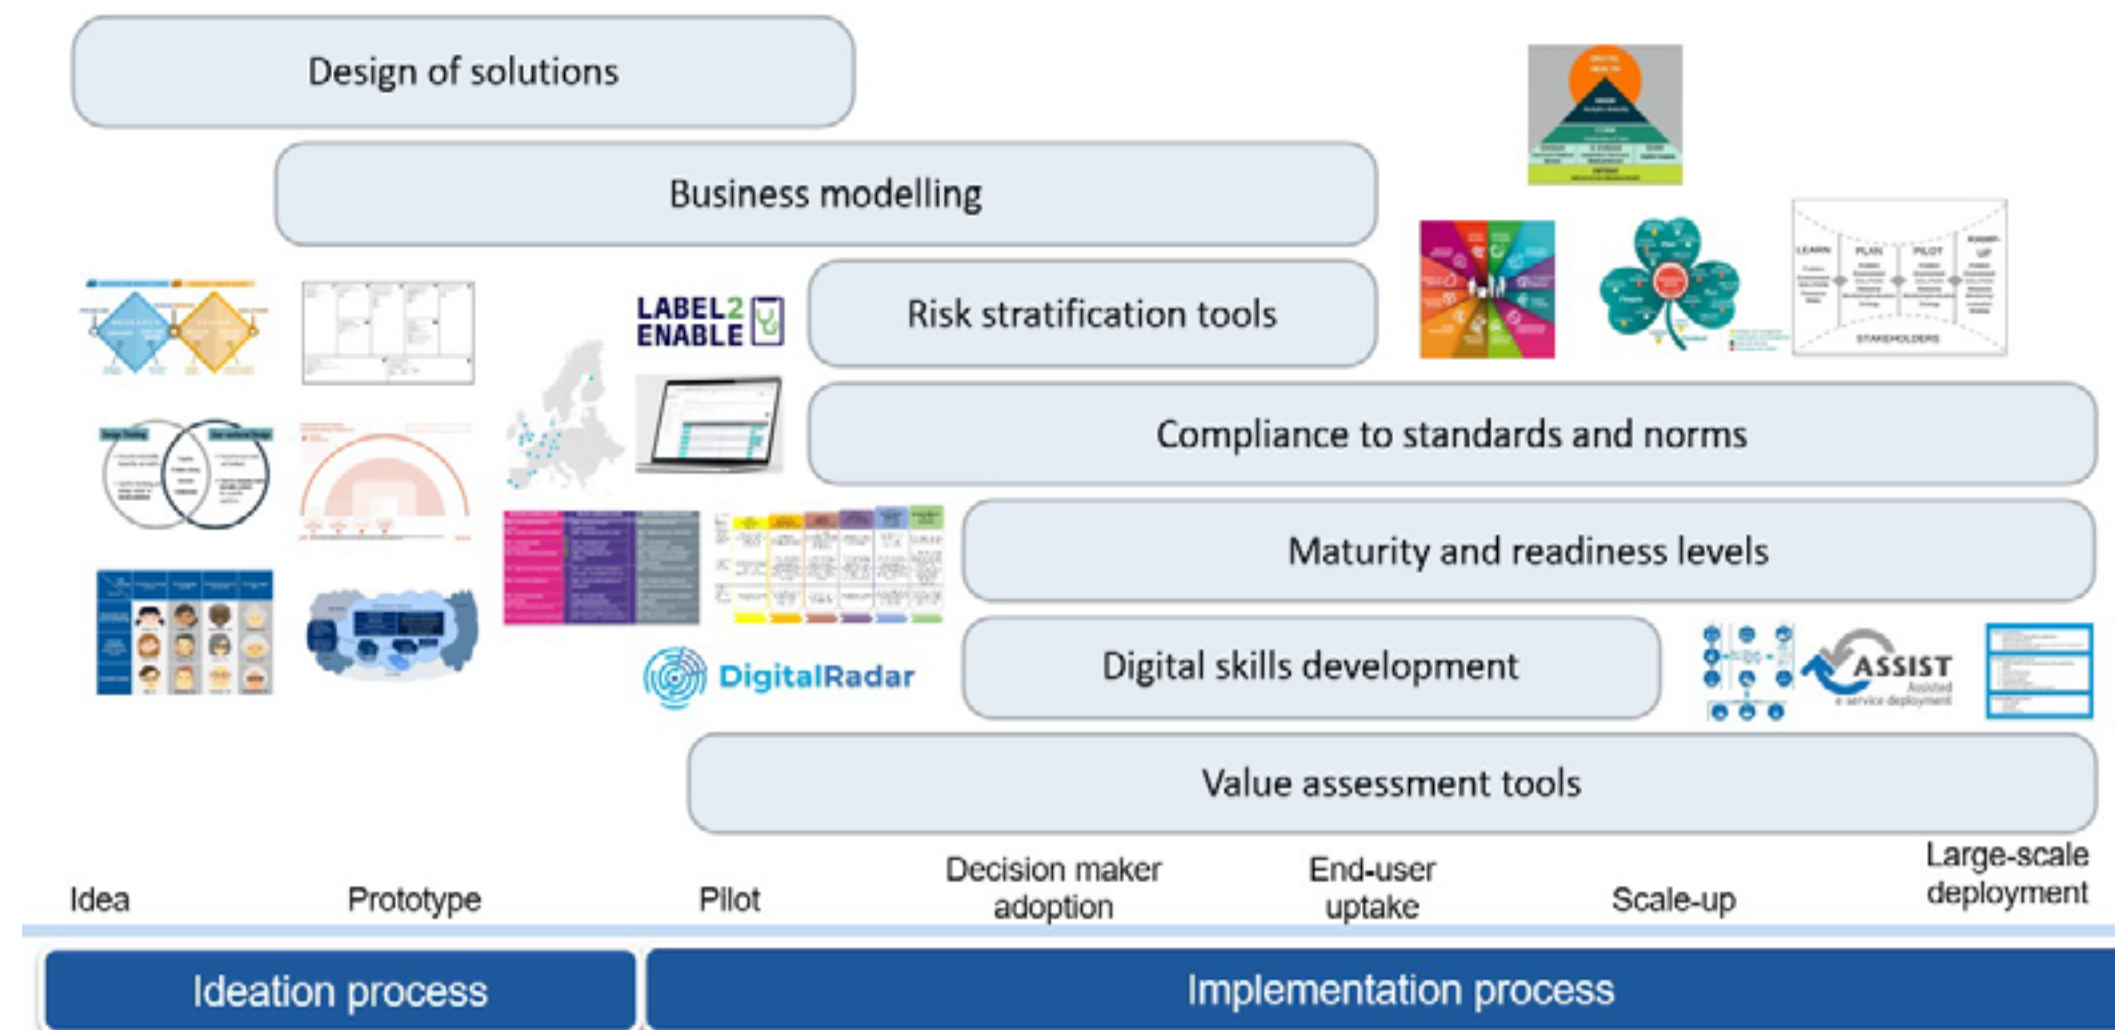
Design of solutions

Business modelling

Risk stratification tools

Compliance to standards and norms

Maturity and readiness levels

Digital skills development

Value assessment tools

LABEL2 ENABLE

DigitalRadar

ASSIST Assisted e-service deployment

LEARN PLAN PILOT SCALE-UP

STAKEHOLDERS

Idea

Prototype

Pilot

Decision maker adoption

End-user uptake

Scale-up

Large-scale deployment

Ideation process

Implementation process